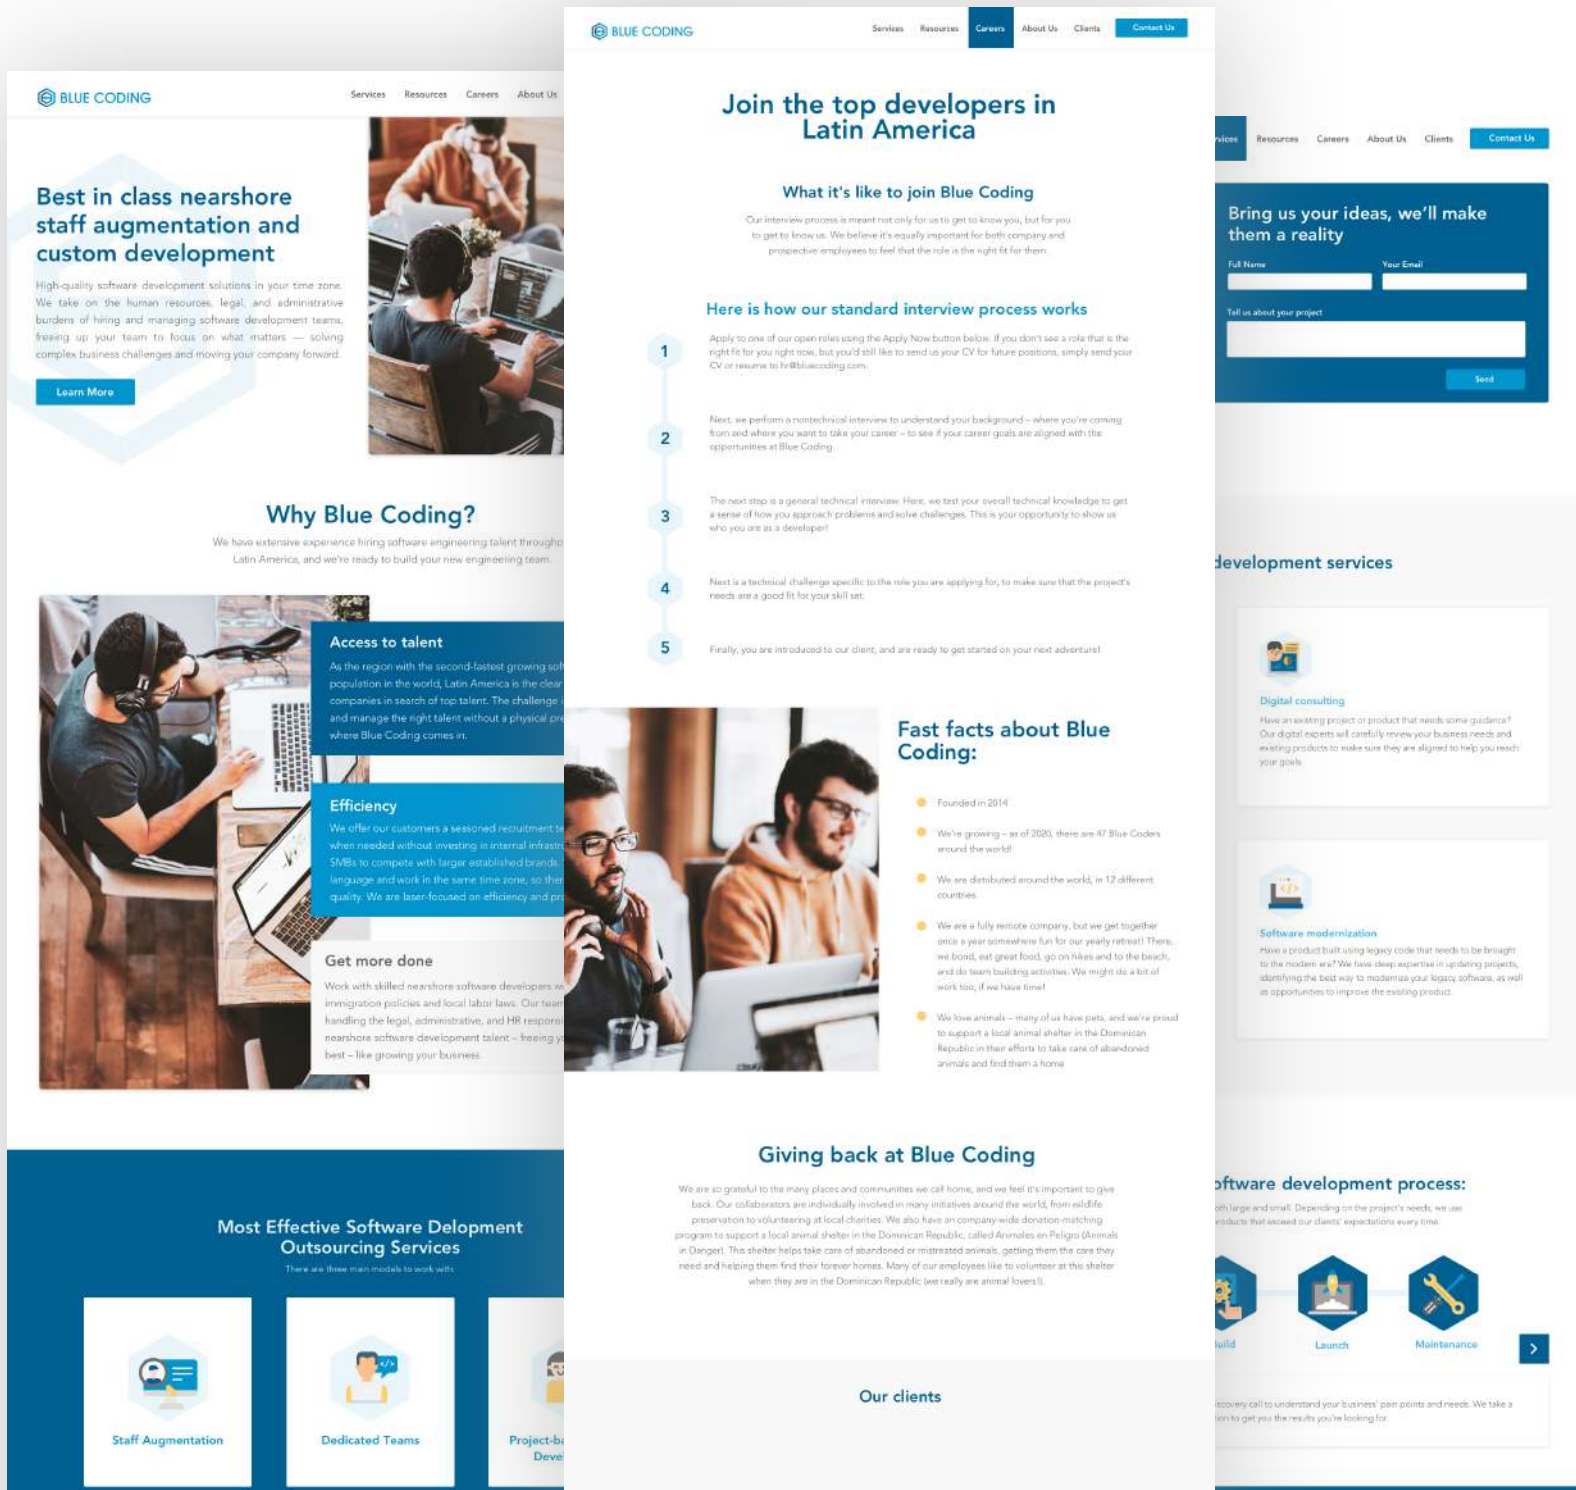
BLUE CODING

Services Resources Careers About Us

Best in class nearshore staff augmentation and custom development

High-quality software development solutions in your time zone. We take on the human resources, legal, and administrative burdens of hiring and managing software development teams, freeing up your team to focus on what matters — solving complex business challenges and moving your company forward.

Learn More

Why Blue Coding?

We have extensive experience hiring software engineering talent througho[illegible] Latin America, and we're ready to build your new engineering team.

Access to talent

As the region with the second-fastest growing sof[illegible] population in the world, Latin America is the clear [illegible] companies in search of top talent. The challenge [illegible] and manage the right talent without a physical pr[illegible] where Blue Coding comes in.

Efficiency

We offer our customers a seasoned recruitment t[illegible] when needed without investing in internal infrastr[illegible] SMBs to compete with larger established brands. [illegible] language and work in the same time zone, so the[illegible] quality. We are laser-focused on efficiency and pr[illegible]

Get more done

Work with skilled nearshore software developers w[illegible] immigration policies and local labor laws. Our team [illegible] handling the legal, administrative, and HR respons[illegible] nearshore software development talent – freeing y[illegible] best – like growing your business.

Most Effective Software Delopment Outsourcing Services

There are three main models to work with

Staff Augmentation

Dedicated Teams

Project-b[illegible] Deve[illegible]

BLUE CODING

Services Resources Careers About Us Clients Contact Us

Join the top developers in Latin America

What it's like to join Blue Coding

Our interview process is meant not only for us to get to know you, but for you to get to know us. We believe it's equally important for both company and prospective employees to feel that the role is the right fit for them.

Here is how our standard interview process works

1 Apply to one of our open roles using the Apply Now button below. If you don't see a role that is the right fit for you right now, but you'd still like to send us your CV for future positions, simply send your CV or resume to hr@bluecoding.com.

2 Next, we perform a nontechnical interview to understand your background – where you're coming from and where you want to take your career – to see if your career goals are aligned with the opportunities at Blue Coding.

3 The next step is a general technical interview. Here, we test your overall technical knowledge to get a sense of how you approach problems and solve challenges. This is your opportunity to show us who you are as a developer!

4 Next is a technical challenge specific to the role you are applying for, to make sure that the project's needs are a good fit for your skill set.

5 Finally, you are introduced to our client, and are ready to get started on your next adventure!

Fast facts about Blue Coding:

Founded in 2014

We're growing – as of 2020, there are 47 Blue Coders around the world!

We are distributed around the world, in 12 different countries.

We are a fully remote company, but we get together once a year somewhere fun for our yearly retreat! There, we bond, eat great food, go on hikes and to the beach, and do team building activities. We might do a bit of work too, if we have time!

We love animals – many of us have pets, and we're proud to support a local animal shelter in the Dominican Republic in their efforts to take care of abandoned animals and find them a home.

Giving back at Blue Coding

We are so grateful to the many places and communities we call home, and we feel it's important to give back. Our collaborators are individually involved in many initiatives around the world, from wildlife preservation to volunteering at local charities. We also have an company-wide donation-matching program to support a local animal shelter in the Dominican Republic, called Animales en Peligro (Animals in Danger). This shelter helps take care of abandoned or mistreated animals, getting them the care they need and helping them find their forever homes. Many of our employees like to volunteer at this shelter when they are in the Dominican Republic (we really are animal lovers!).

Our clients

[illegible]vices Resources Careers About Us Clients Contact Us

Bring us your ideas, we'll make them a reality

Full Name Your Email

Tell us about your project

Send

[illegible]development services

Digital consulting

Have an existing project or product that needs some guidance? Our digital experts will carefully review your business needs and existing products to make sure they are aligned to help you reach your goals.

Software modernization

Have a product built using legacy code that needs to be brought to the modern era? We have deep expertise in updating projects, identifying the best way to modernize your legacy software, as well as opportunities to improve the existing product.

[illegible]oftware development process:

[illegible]oth large and small. Depending on the project's needs, we use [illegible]oducts that exceed our clients' expectations every time.

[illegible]uild Launch Maintenance

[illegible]scovery call to understand your business' pain points and needs. We take a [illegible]on to get you the results you're looking for.